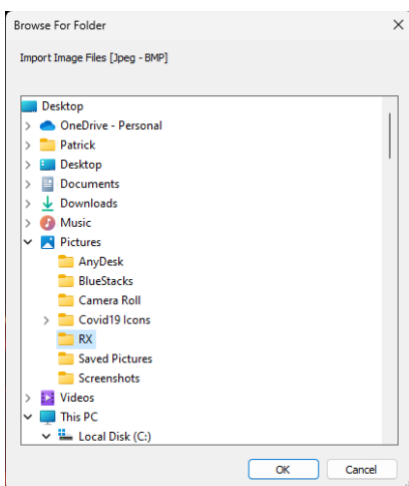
Browse For Folder

Import Image Files [Jpeg - BMP]

Desktop
OneDrive - Personal
Patrick
Desktop
Documents
Downloads
Music
Pictures
AnyDesk
BlueStacks
Camera Roll
Covid19 Icons
RX
Saved Pictures
Screenshots
Videos
This PC
Local Disk (C:)

OK
Cancel